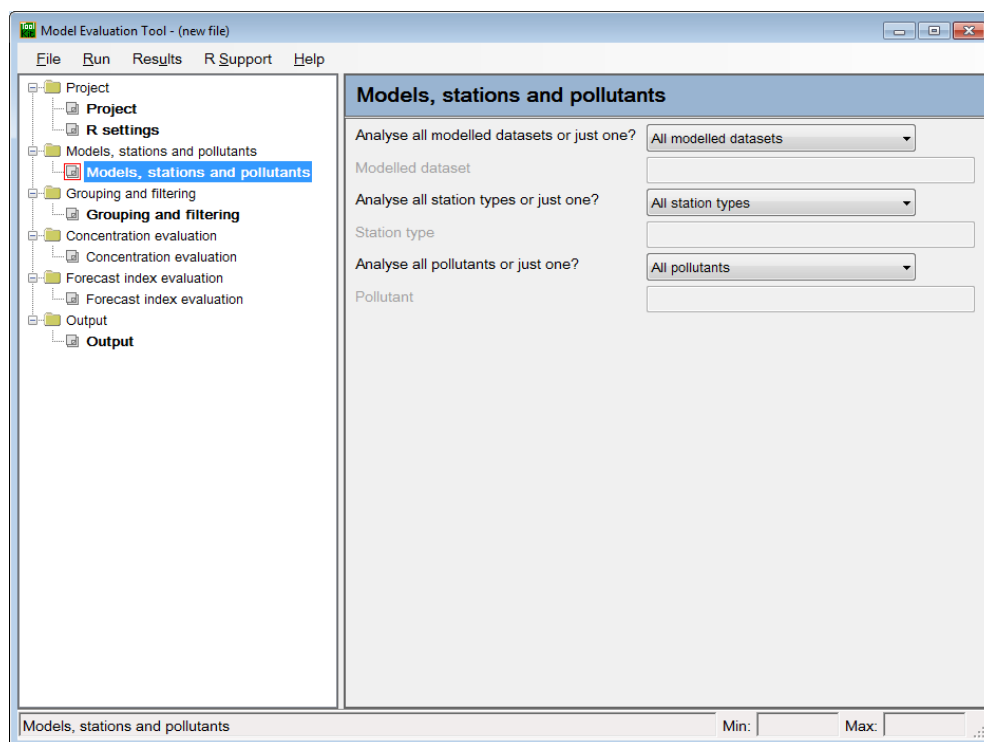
Model Evaluation Tool - (new file)

File Run Results R Support Help

Project
Project
R settings
Models, stations and pollutants
Models, stations and pollutants
Grouping and filtering
Grouping and filtering
Concentration evaluation
Concentration evaluation
Forecast index evaluation
Forecast index evaluation
Output
Output

Models, stations and pollutants

Analyse all modelled datasets or just one? All modelled datasets
Modelled dataset
Analyse all station types or just one? All station types
Station type
Analyse all pollutants or just one? All pollutants
Pollutant

Models, stations and pollutants Min: Max: